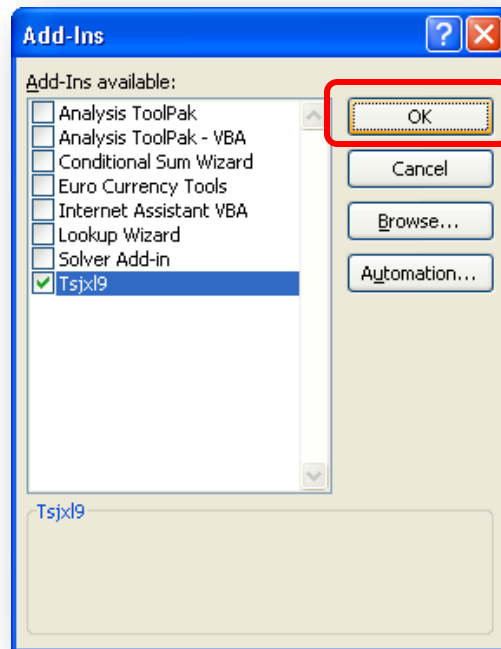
Add-Ins

Add-Ins available:

Analysis ToolPak
Analysis ToolPak - VBA
Conditional Sum Wizard
Euro Currency Tools
Internet Assistant VBA
Lookup Wizard
Solver Add-in
Tsjxl9

OK
Cancel
Browse...
Automation...

Tsjxl9